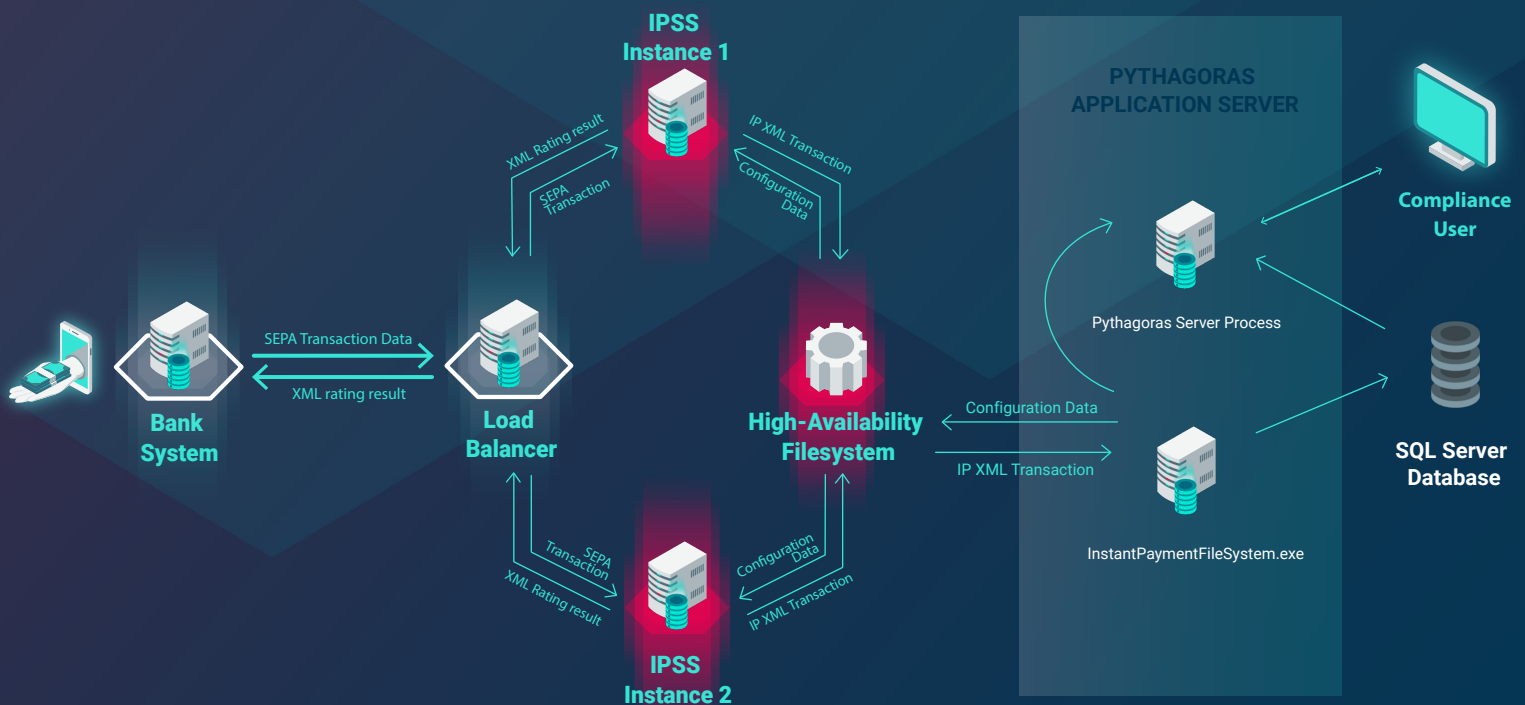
IPSS Instance 1

PYTHAGORAS APPLICATION SERVER

XML Rating result

SEPA Transaction

IP XML Transaction

Configuration Data

Compliance User

Pythagoras Server Process

SEPA Transaction Data

XML rating result

Bank System

Load Balancer

High-Availability Filesystem

Configuration Data

IP XML Transaction

SQL Server Database

InstantPaymentFileSystem.exe

SEPA Transaction

XML Rating result

Configuration Data

IP XML Transaction

IPSS Instance 2